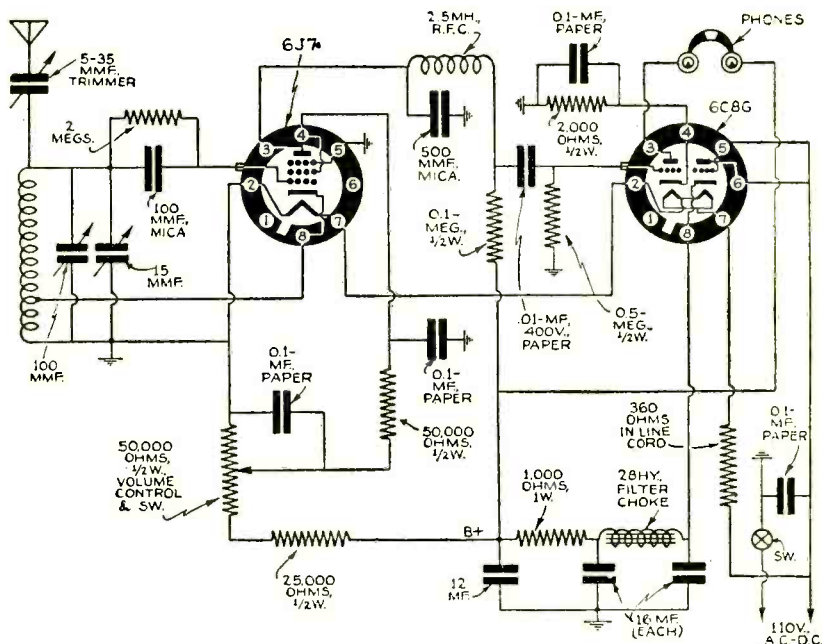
5-35 MMF. TRIMMER

2 MEGS.

100 MMF. MICA

15 MMF.

100 MMF.

6J7

2.5 MH. R.F.C.

500 MMF. MICA

0.1-MEG. 1/2 W.

0.1-MF. PAPER

2,000 OHMS, 1/2 W.

PHONES

6C8G

.01-MF. 400V. PAPER

0.5-MEG. 1/2 W.

0.1-MF. PAPER

0.1-MF. PAPER

50,000 OHMS, 1/2 W.

50,000 OHMS, 1/2 W. VOLUME CONTROL & SW.

25,000 OHMS, 1/2 W.

B+

12 MF.

1,000 OHMS, 1W.

28 HY. FILTER CHOKE

16 MF. (EACH)

360 OHMS IN LINE CORD

0.1-MF. PAPER

SW.

110V. A.C.-D.C.